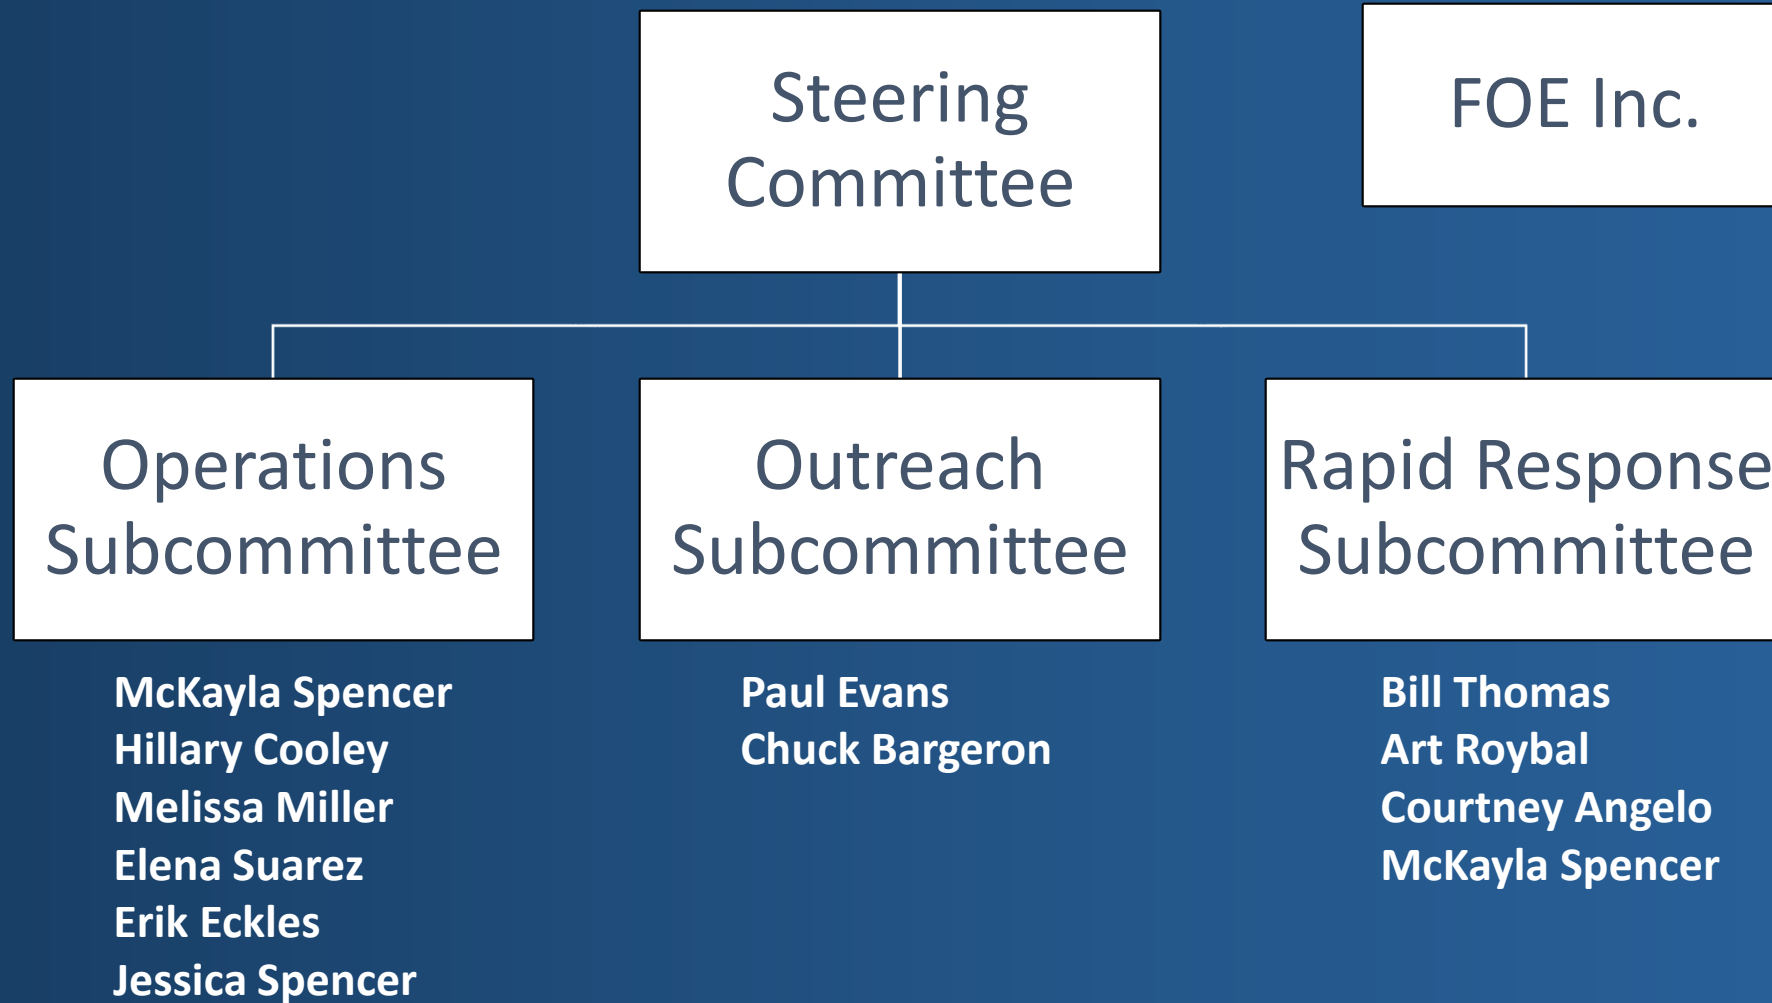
Steering Committee

FOE Inc.

Operations Subcommittee

Outreach Subcommittee

Rapid Response Subcommittee

McKayla Spencer
Hillary Cooley
Melissa Miller
Elena Suarez
Erik Eckles
Jessica Spencer

Paul Evans
Chuck Bargeron

Bill Thomas
Art Roybal
Courtney Angelo
McKayla Spencer